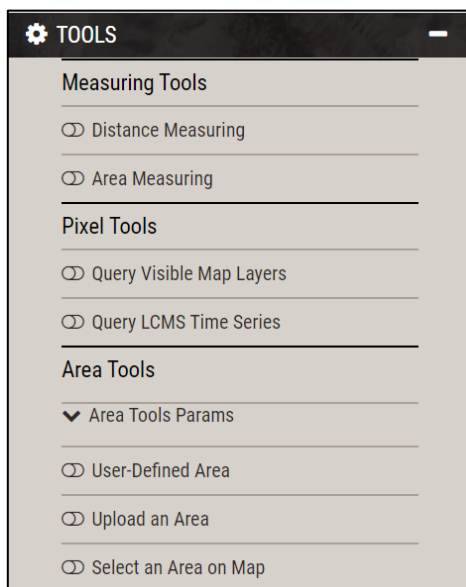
TOOLS

Measuring Tools

Distance Measuring

Area Measuring

Pixel Tools

Query Visible Map Layers

Query LCMS Time Series

Area Tools

Area Tools Params

User-Defined Area

Upload an Area

Select an Area on Map